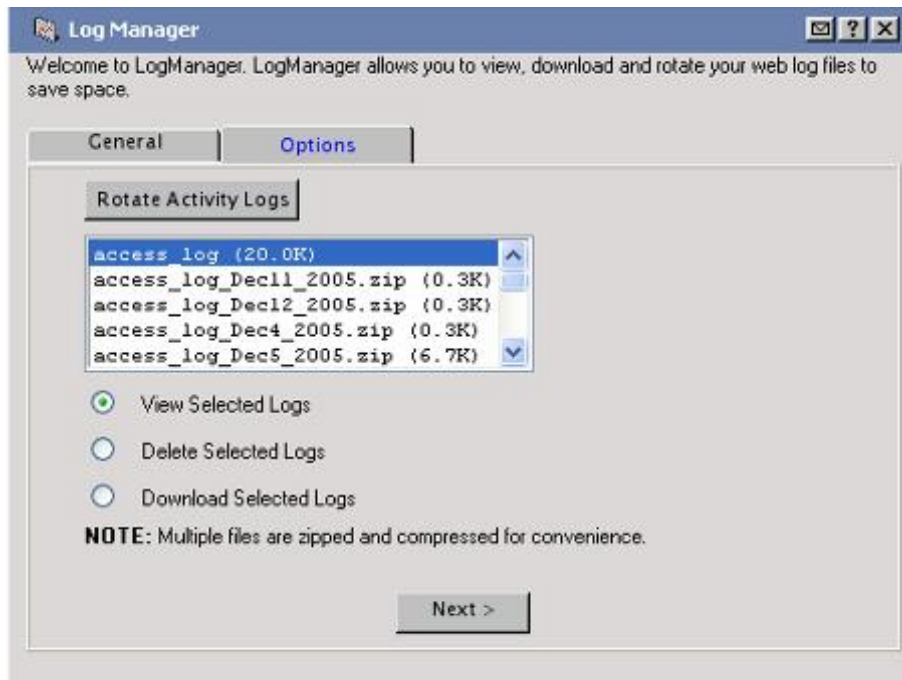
Log Manager

Welcome to LogManager. LogManager allows you to view, download and rotate your web log files to save space.

General

Options

Rotate Activity Logs

access_log (20.0K)
access_log_Dec11_2005.zip (0.3K)
access_log_Dec12_2005.zip (0.3K)
access_log_Dec4_2005.zip (0.3K)
access_log_Dec5_2005.zip (6.7K)

View Selected Logs

Delete Selected Logs

Download Selected Logs

NOTE: Multiple files are zipped and compressed for convenience.

Next >